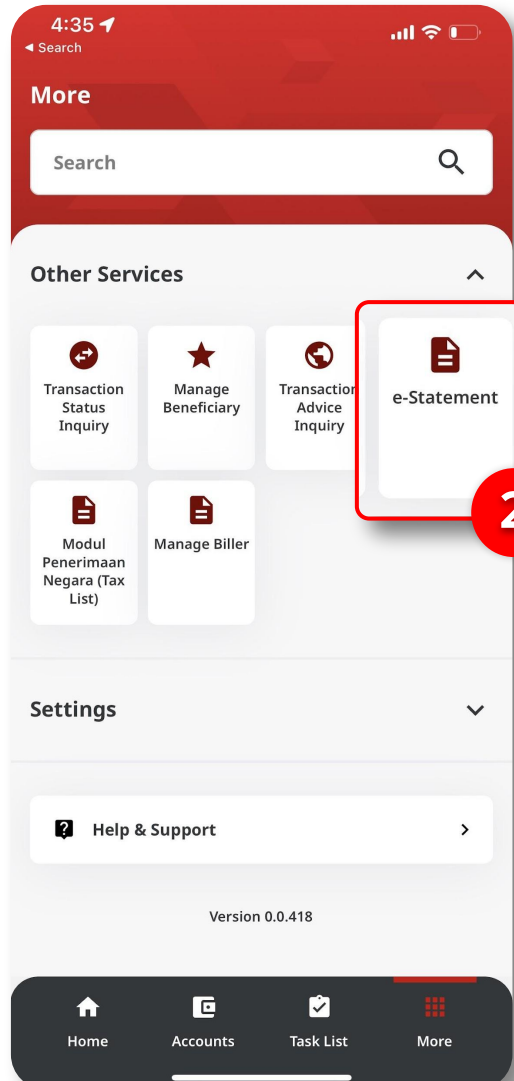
4:35
◂ Search

More

Search

Other Services

Transaction Status Inquiry

Manage Beneficiary

Transaction Advice Inquiry

e-Statement

2

Modul Penerimaan Negara (Tax List)

Manage Biller

Settings

Help & Support

Version 0.0.418

Home

Accounts

Task List

More